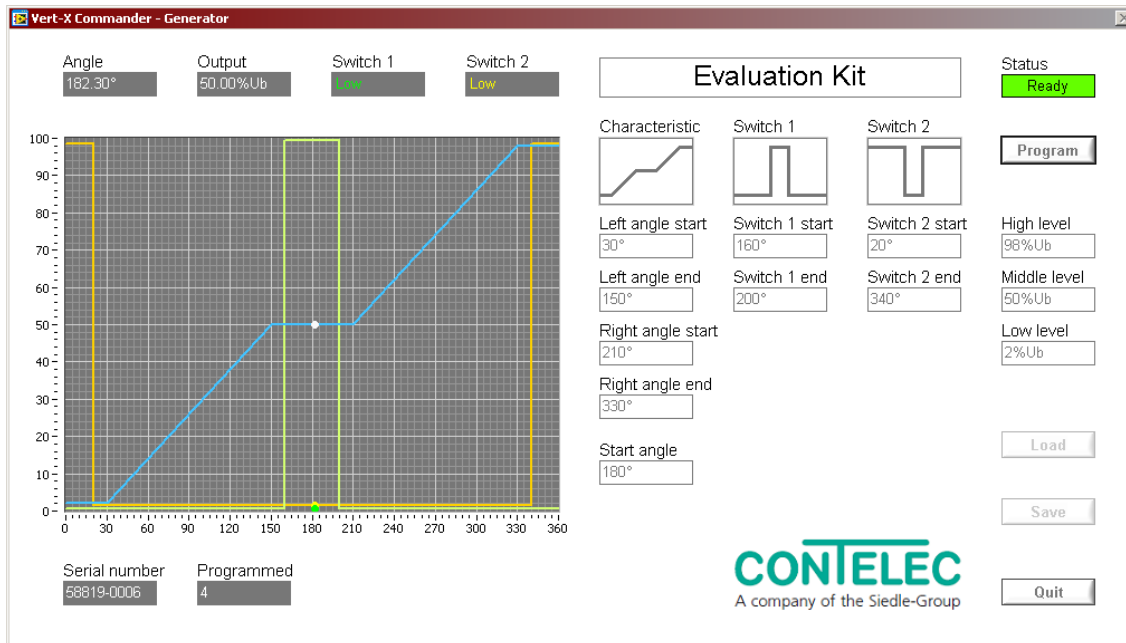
Vert-X Commander - Generator

Angle
182.30°

Output
50.00%Ub

Switch 1
Low

Switch 2
Low

Evaluation Kit

Status
Ready

100
90
80
70
60
50
40
30
20
10
0

0 30 60 90 120 150 180 210 240 270 300 330 360

Characteristic

Switch 1

Switch 2

Program

Left angle start
30°

Switch 1 start
160°

Switch 2 start
20°

High level
98%Ub

Left angle end
150°

Switch 1 end
200°

Switch 2 end
340°

Middle level
50%Ub

Right angle start
210°

Low level
2%Ub

Right angle end
330°

Start angle
180°

Load

Save

Serial number
58819-0006

Programmed
4

CONTELEC
A company of the Siedle-Group

Quit